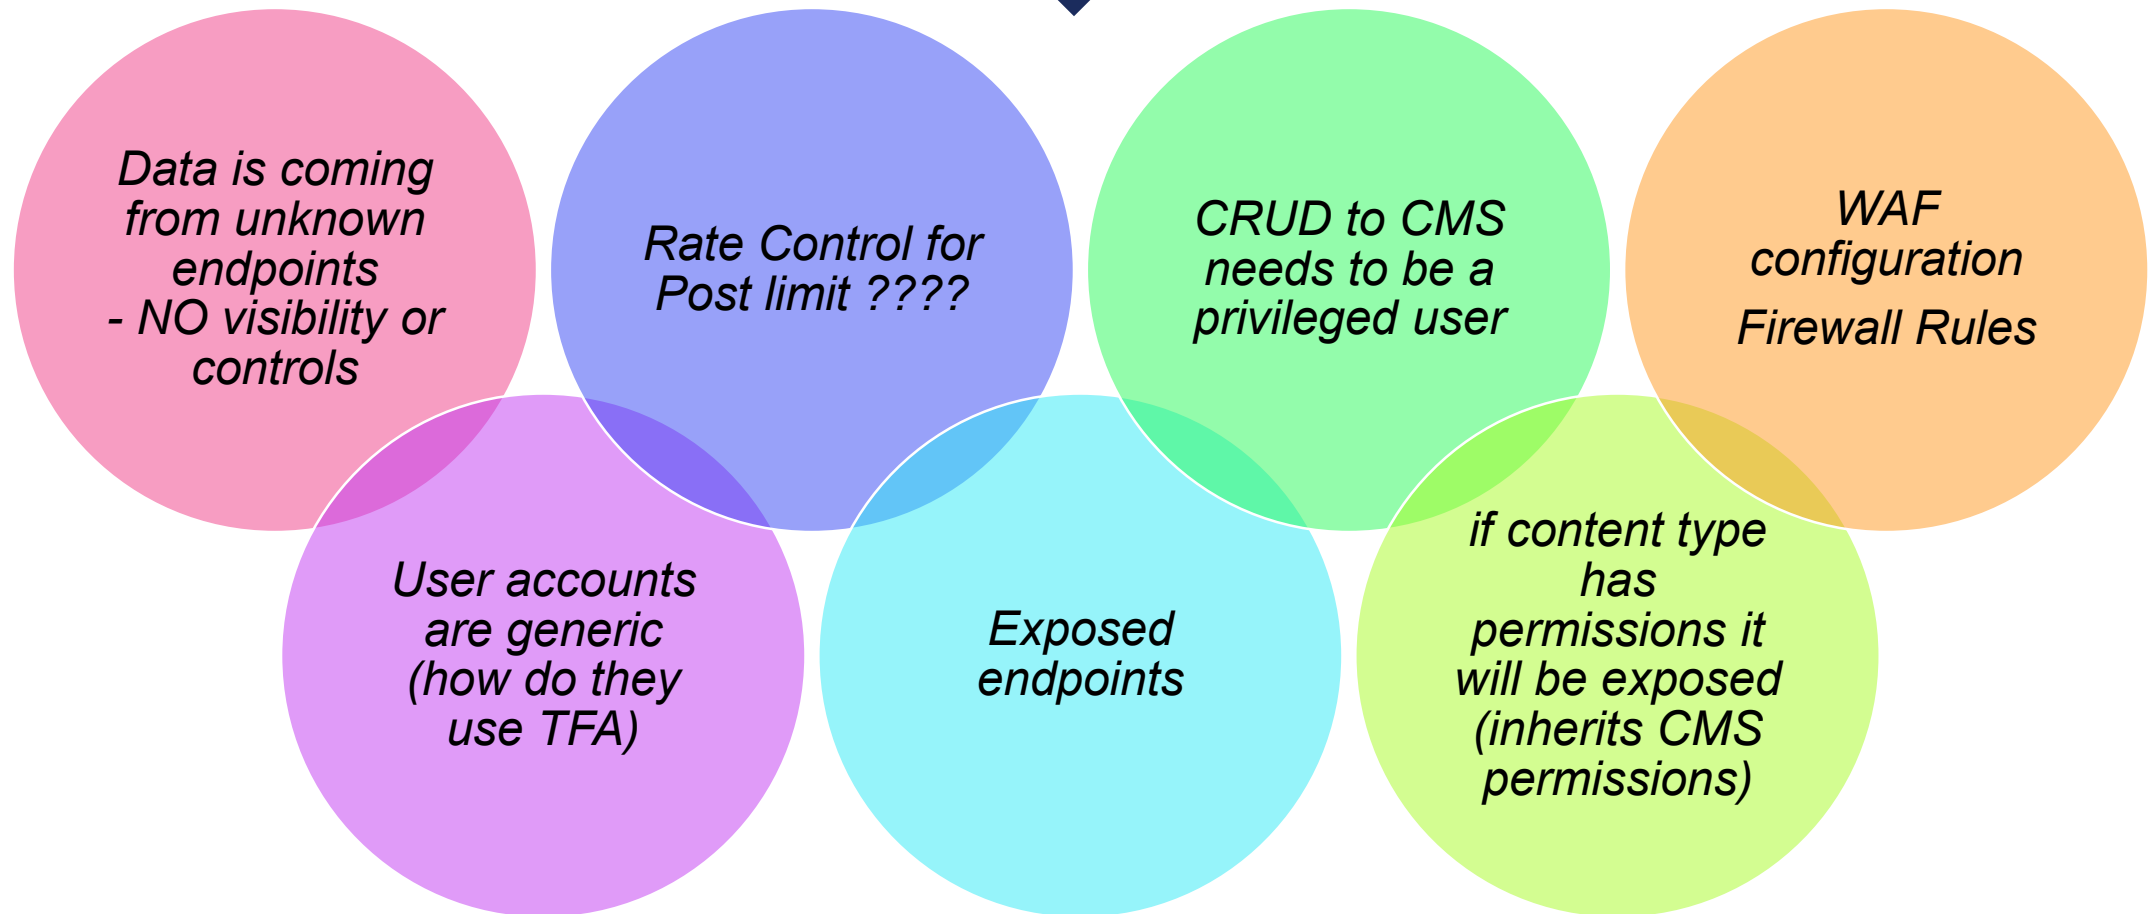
Data is coming from unknown endpoints
- NO visibility or controls

Rate Control for Post limit ????

CRUD to CMS needs to be a privileged user

WAF configuration

Firewall Rules

User accounts are generic (how do they use TFA)

Exposed endpoints

if content type has permissions it will be exposed (inherits CMS permissions)